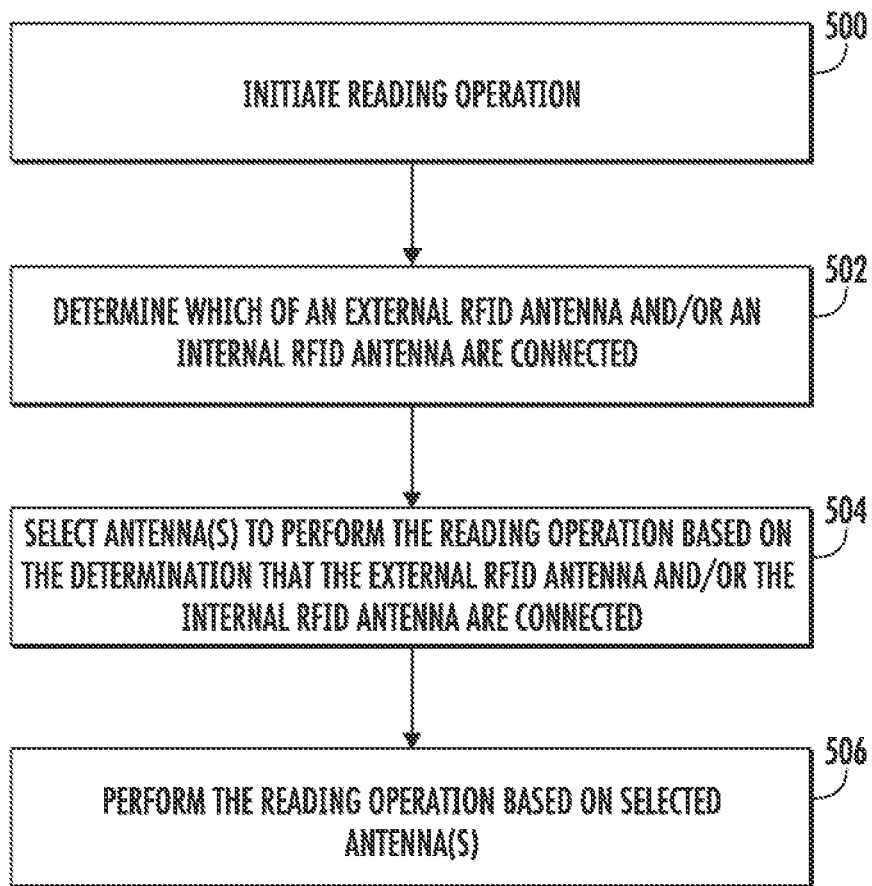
INITIATE READING OPERATION

500

DETERMINE WHICH OF AN EXTERNAL RFID ANTENNA AND/OR AN INTERNAL RFID ANTENNA ARE CONNECTED

502

SELECT ANTENNA(S) TO PERFORM THE READING OPERATION BASED ON THE DETERMINATION THAT THE EXTERNAL RFID ANTENNA AND/OR THE INTERNAL RFID ANTENNA ARE CONNECTED

504

PERFORM THE READING OPERATION BASED ON SELECTED ANTENNA(S)

506